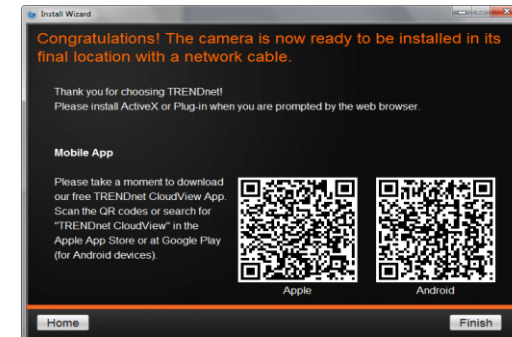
Install Wizard

Congratulations! The camera is now ready to be installed in its final location with a network cable.

Thank you for choosing TRENDnet!
Please install ActiveX or Plug-in when you are prompted by the web browser.

Mobile App

Please take a moment to download our free TRENDnet CloudView App. Scan the QR codes or search for "TRENDnet CloudView" in the Apple App Store or at Google Play (for Android devices).

Apple

Android

Home

Finish